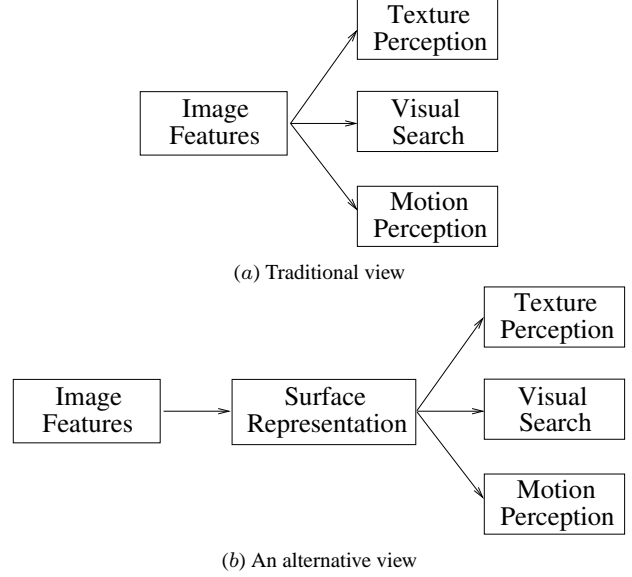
Texture Perception

Image Features

Visual Search

Motion Perception

($a$) Traditional view

Texture Perception

Image Features

Surface Representation

Visual Search

Motion Perception

($b$) An alternative view